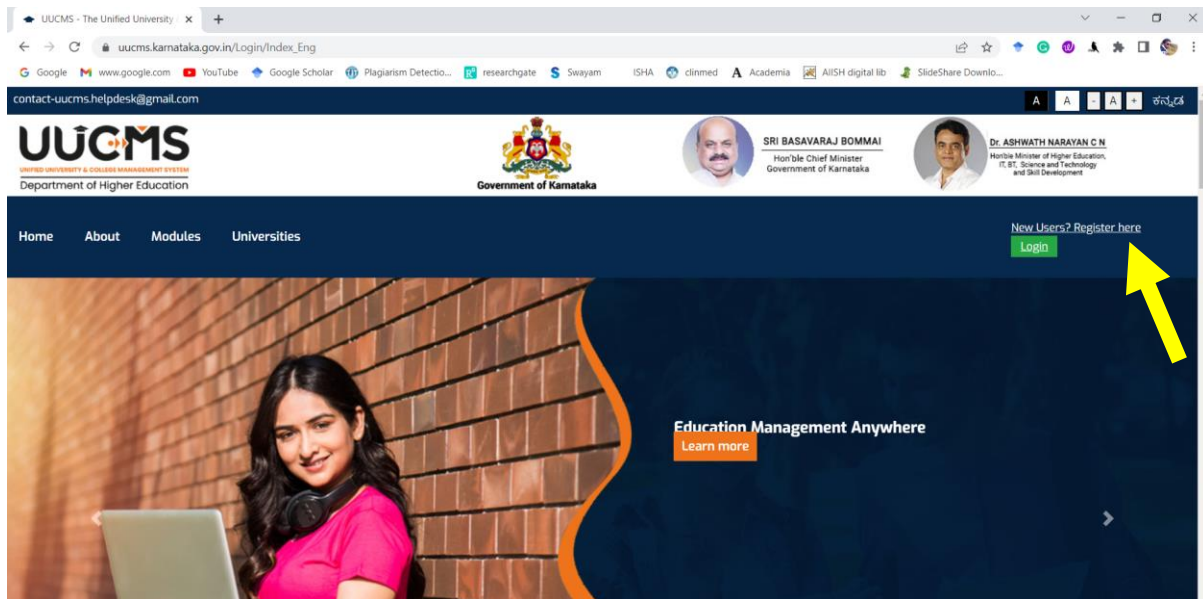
UUCMS - The Unified University ×  +

uucms.karnataka.gov.in/Login/Index_Eng

Google  www.google.com  YouTube  Google Scholar  Plagiarism Detectio...  researchgate  Swayam  ISHA  clinmed  Academia  AIISH digital lib  SlideShare Downlo...

contact-uucms.helpdesk@gmail.com

A A - A + ಕನ್ನಡ

UUCMS
UNIFIED UNIVERSITY & COLLEGE MANAGEMENT SYSTEM
Department of Higher Education

Government of Karnataka

SRI BASAVARAJ BOMMAI
Hon'ble Chief Minister
Government of Karnataka

Dr. ASHWATH NARAYAN C N
Hon'ble Minister of Higher Education, IT, BT, Science and Technology and Skill Development

Home  About  Modules  Universities

New Users? Register here
Login

Education Management Anywhere
Learn more